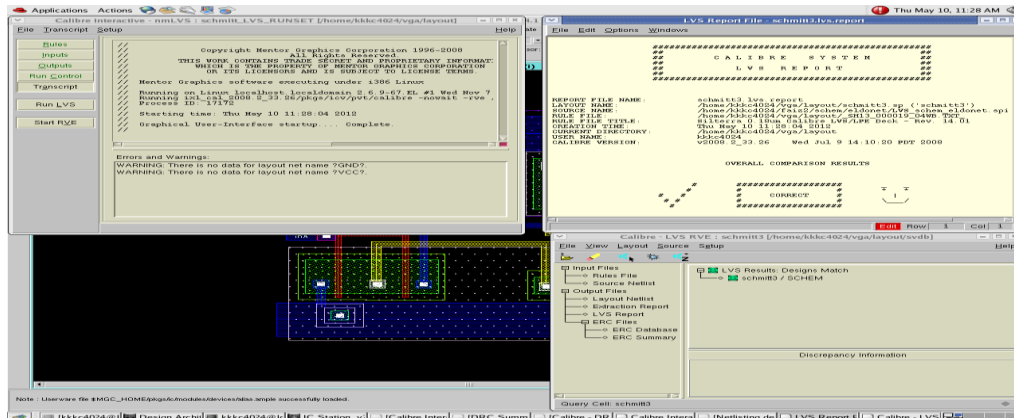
Applications Actions

Thu May 10, 11:28 AM

Calibre Interactive - nmLVS : schmitt_LVS_RUNSET [/home/kkkc4024/vga/layout]

File Transcript Setup

Help

Rules
Inputs
Outputs
Run Control
Transcript
Run LVS
Start RVE

// Copyright Mentor Graphics Corporation 1996-2008
// All Rights Reserved.
// THIS WORK CONTAINS TRADE SECRET AND PROPRIETARY INFORMAT
// WHICH IS THE PROPERTY OF MENTOR GRAPHICS CORPORATION
// OR ITS LICENSORS AND IS SUBJECT TO LICENSE TERMS.
//
// Mentor Graphics software executing under i386 Linux
//
// Running on Linux localhost.localdomain 2.6.9-67.EL #1 Wed Nov 7
// Running i3l_cal_2008.2_33.26/pkgs/icv/pvt/calibre -novalt -rve .
// Process ID: 17172
//
// Starting time: Thu May 10 11:28:04 2012
//
// Graphical User-Interface startup.... Complete.

Errors and Warnings:
WARNING: There is no data for layout net name ?GND?.
WARNING: There is no data for layout net name ?VCC?.

LVS Report File : schmitt3.lvs.report

File Edit Options Windows

##################################################
## ##
## C A L I B R E S Y S T E M ##
## ##
## L V S R E P O R T ##
## ##
##################################################

REPORT FILE NAME: schmitt3.lvs.report
LAYOUT NAME: /home/kkkc4024/vga/layout/schmitt3.sp ('schmitt3')
SOURCE NAME: /home/kkkc4024/fais2/schem/eldonet/LVS_schem_eldonet.spi
RULE FILE: /home/kkkc4024/vga/layout/_SH13_000019_04WB_TST_
RULE FILE TITLE: Silterra 0.18um Calibre LVS/LPE Deck - Rev. 14.01
CREATION TIME: Thu May 10 11:28:04 2012
CURRENT DIRECTORY: /home/kkkc4024/vga/layout
USER NAME: kkkc4024
CALIBRE VERSION: v2008.2_33.26 Wed Jul 9 14:10:20 PDT 2008

OVERALL COMPARISON RESULTS

#######################
# #
# CORRECT #
# #
#######################

Edit Row 1 Col 1

Calibre - LVS RVE : schmitt3 [/home/kkkc4024/vga/layout/svdb]

File View Layout Source Setup

Input Files
Rules File
Source Netlist
Output Files
Layout Netlist
Extraction Report
LVS Report
ERC Files
ERC Database
ERC Summary

LVS Results: Designs Match
schmitt3 / SCHEM

Discrepancy Information

Query Cell: schmitt3

Note : Userware file $MGC_HOME/pkgs/ic/modules/devices/alias.ample successfully loaded.

[kkkc4024@l Design Archi kkkc4024@l IC Station v [Calibre Inter [DRC Summ [Calibre - DR [Calibre Intera [Netlisting de [LVS Report F [Calibre - LVS